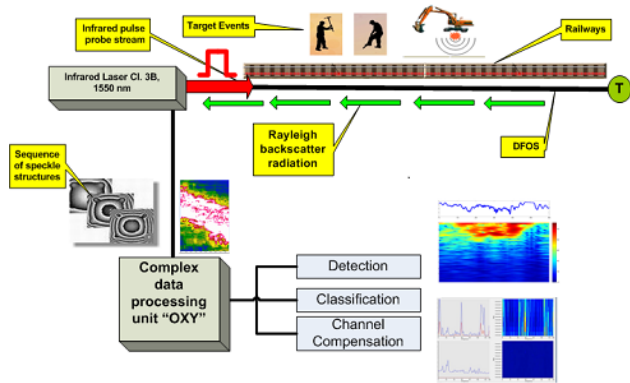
Infrared pulse probe stream

Target Events

Railways

Infrared Laser Cl. 3B, 1550 nm

T

Rayleigh backscatter radiation

DFOS

Sequence of speckle structures

Complex data processing unit "OXY"

Detection

Classification

Channel Compensation